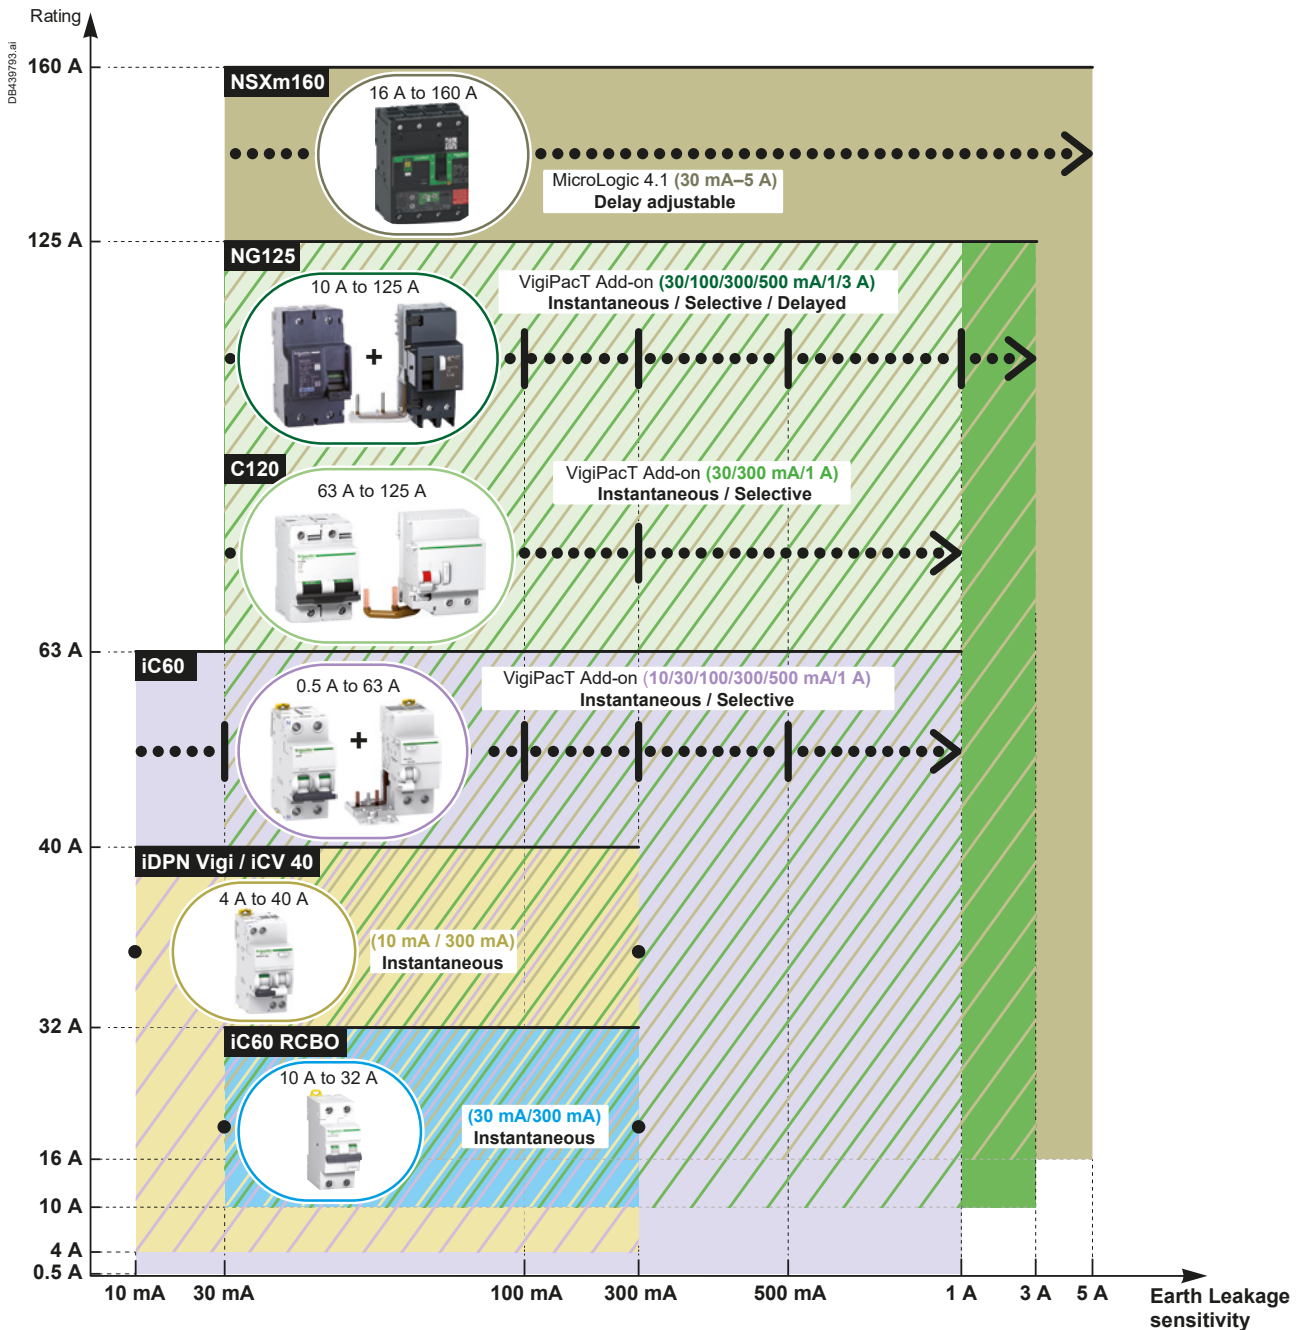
DB439793.ai

Rating

160 A

NSXm160

16 A to 160 A

MicroLogic 4.1 (30 mA–5 A)
Delay adjustable

125 A

NG125

10 A to 125 A

VigiPacT Add-on (30/100/300/500 mA/1/3 A)
Instantaneous / Selective / Delayed

C120

63 A to 125 A

VigiPacT Add-on (30/300 mA/1 A)
Instantaneous / Selective

63 A

iC60

0.5 A to 63 A

VigiPacT Add-on (10/30/100/300/500 mA/1 A)
Instantaneous / Selective

40 A

iDPN Vigi / iCV 40

4 A to 40 A

(10 mA / 300 mA)
Instantaneous

32 A

iC60 RCBO

10 A to 32 A

(30 mA/300 mA)
Instantaneous

16 A
10 A
4 A
0.5 A

10 mA 30 mA 100 mA 300 mA 500 mA 1 A 3 A 5 A

Earth Leakage sensitivity